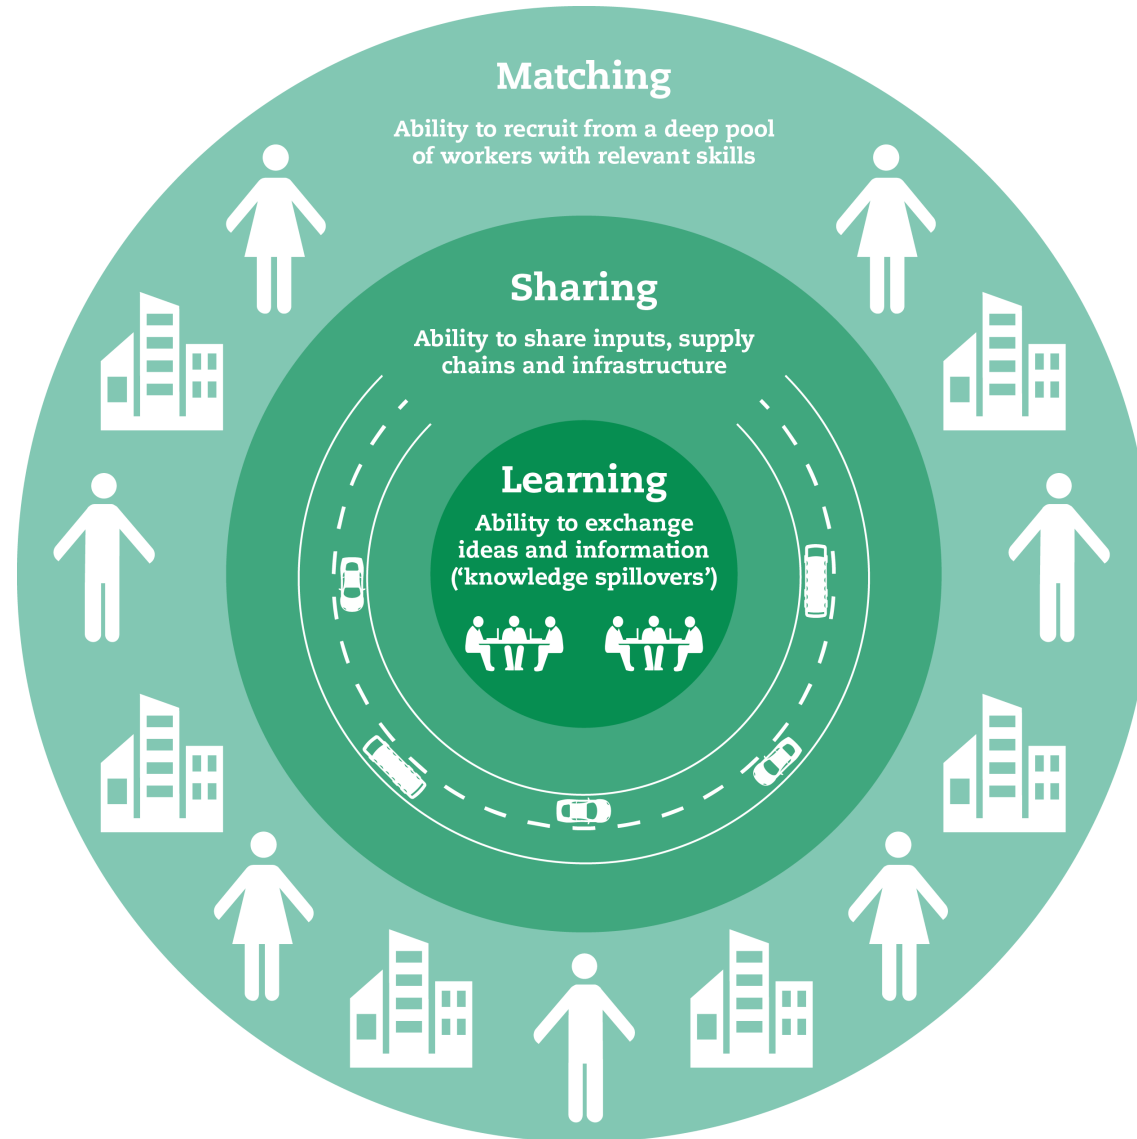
Matching

Ability to recruit from a deep pool of workers with relevant skills

Sharing

Ability to share inputs, supply chains and infrastructure

Learning

Ability to exchange ideas and information (‘knowledge spillovers’)